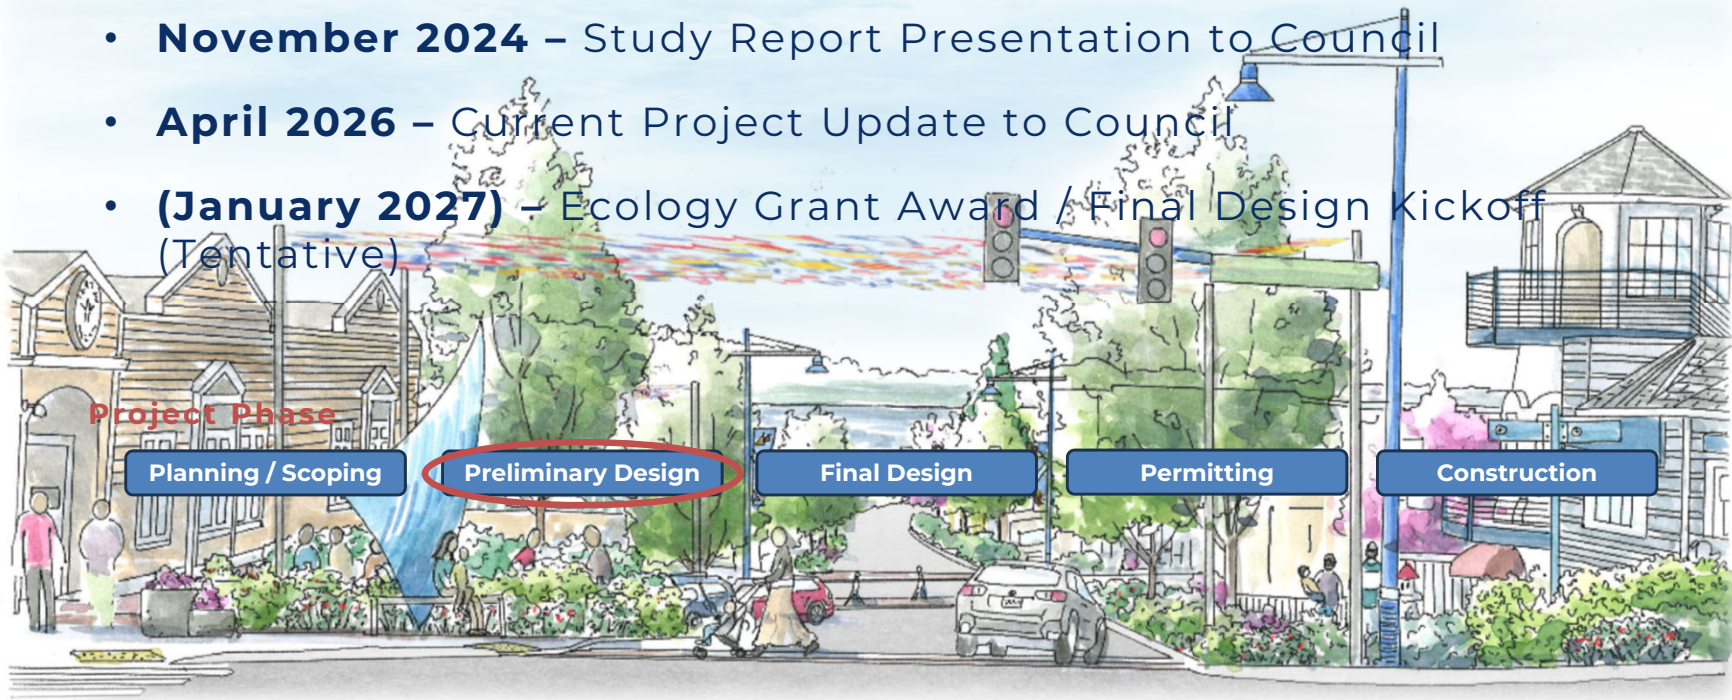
- **November 2024 –** Study Report Presentation to Council
- **April 2026 –** Current Project Update to Council
- **(January 2027) –** Ecology Grant Award / Final Design Kickoff (Tentative)

Project Phase

Planning / Scoping

Preliminary Design

Final Design

Permitting

Construction